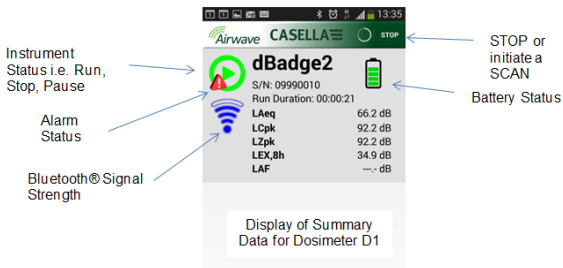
13:35

Airwave CASELLA STOP

dBadge2
S/N: 09990010
Run Duration: 00:00:21

| | |
|---|---|
| LAeq | 66.2 dB |
| LCpk | 92.2 dB |
| LZpk | 92.2 dB |
| LEX,8h | 34.9 dB |
| LAF | ---.- dB |

Instrument Status i.e. Run, Stop, Pause

Alarm Status

Bluetooth® Signal Strength

STOP or initiate a SCAN

Battery Status

Display of Summary Data for Dosimeter D1